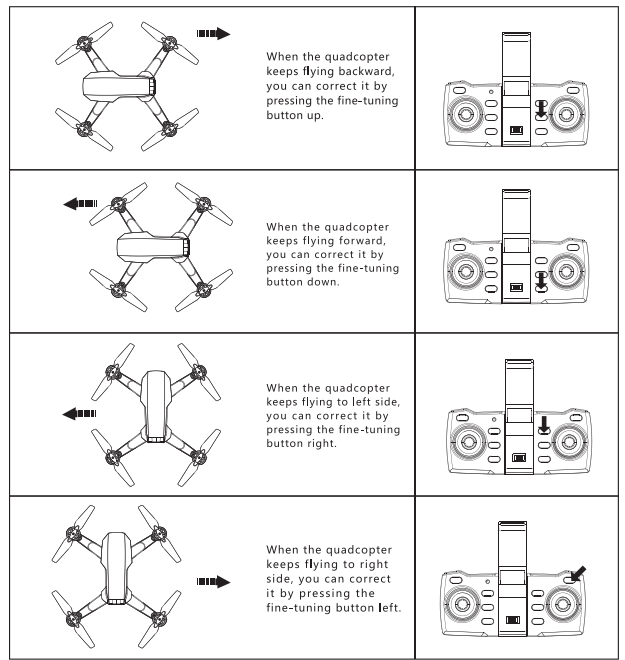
When the quadcopter keeps flying backward, you can correct it by pressing the fine-tuning button up.

When the quadcopter keeps flying forward, you can correct it by pressing the fine-tuning button down.

When the quadcopter keeps flying to left side, you can correct it by pressing the fine-tuning button right.

When the quadcopter keeps flying to right side, you can correct it by pressing the fine-tuning button left.